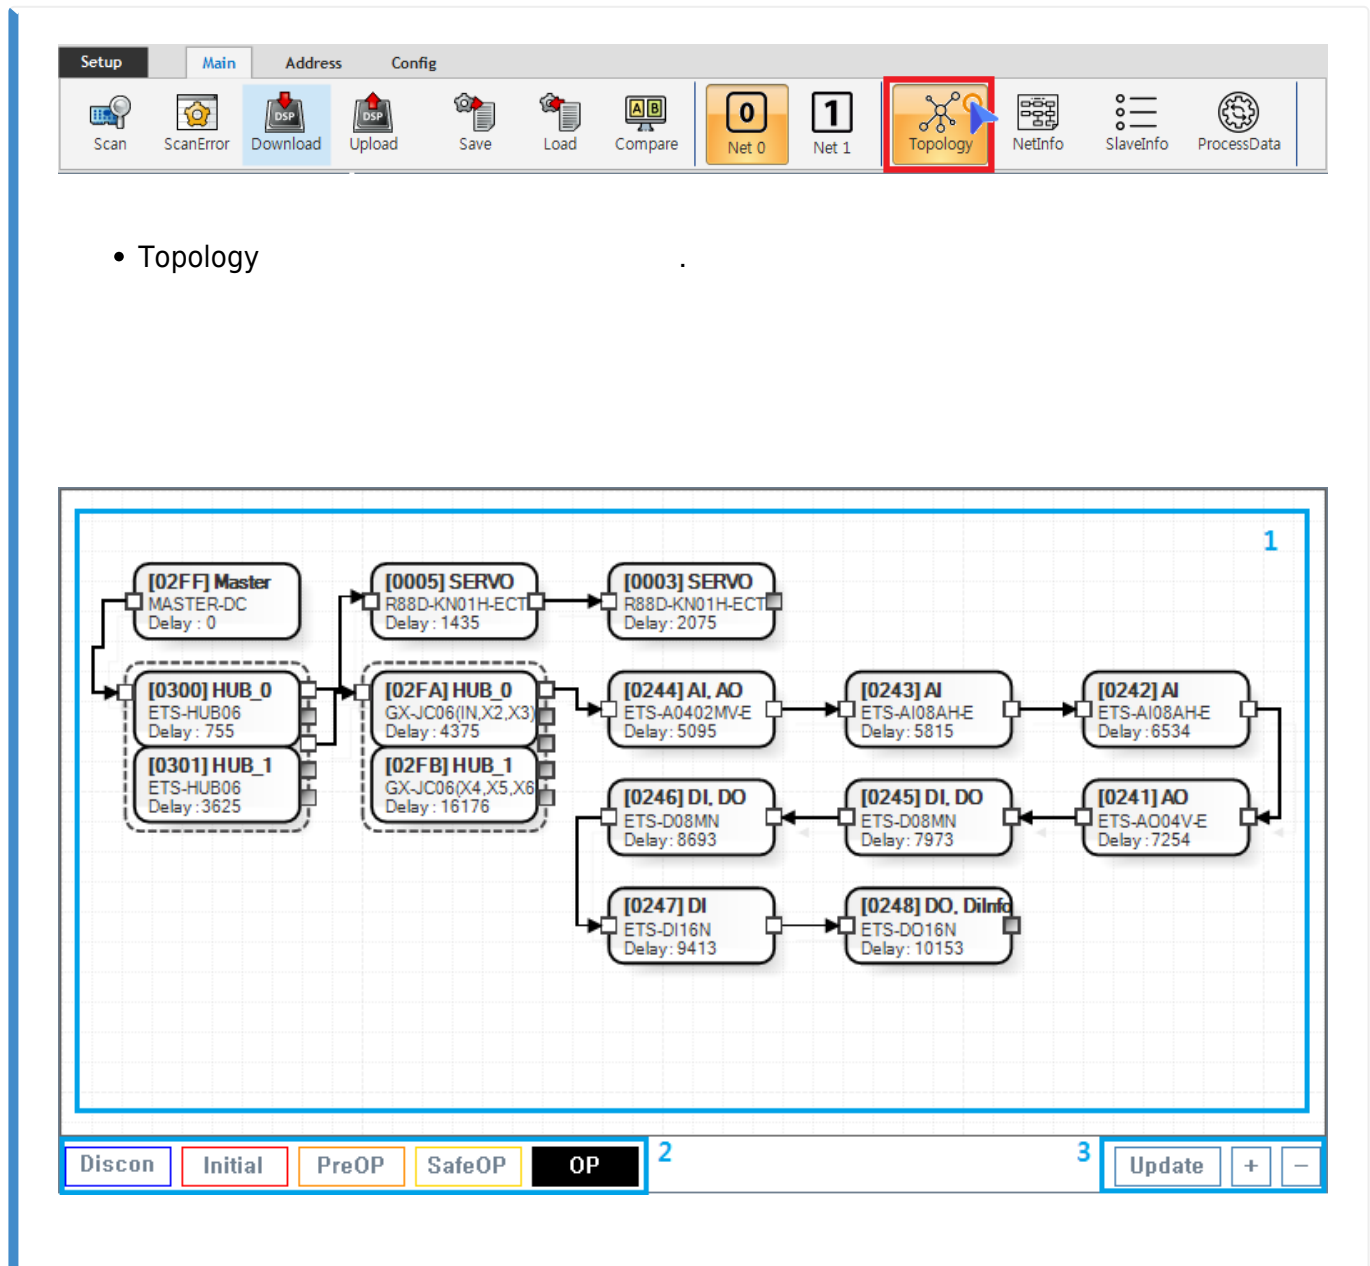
Setup Main Address Config

Scan ScanError Download Upload Save Load Compare 0 Net 0 1 Net 1 Topology NetInfo SlaveInfo ProcessData

• Topology .

1

[02FF] Master
MASTER-DC
Delay : 0

[0005] SERVO
R88D-KN01H-ECT
Delay : 1435

[0003] SERVO
R88D-KN01H-ECT
Delay : 2075

[0300] HUB_0
ETS-HUB06
Delay : 755

[0301] HUB_1
ETS-HUB06
Delay : 3625

[02FA] HUB_0
GX-JC06(IN,X2,X3)
Delay : 4375

[02FB] HUB_1
GX-JC06(X4,X5,X6
Delay : 16176

[0244] AI, AO
ETS-A0402MV-E
Delay : 5095

[0243] AI
ETS-AI08AH-E
Delay : 5815

[0242] AI
ETS-AI08AH-E
Delay : 6534

[0246] DI, DO
ETS-D08MN
Delay : 8693

[0245] DI, DO
ETS-D08MN
Delay : 7973

[0241] AO
ETS-AO04V-E
Delay : 7254

[0247] DI
ETS-DI16N
Delay : 9413

[0248] DO, DiInfo
ETS-DO16N
Delay : 10153

Discon Initial PreOP SafeOP OP 2 3 Update + −